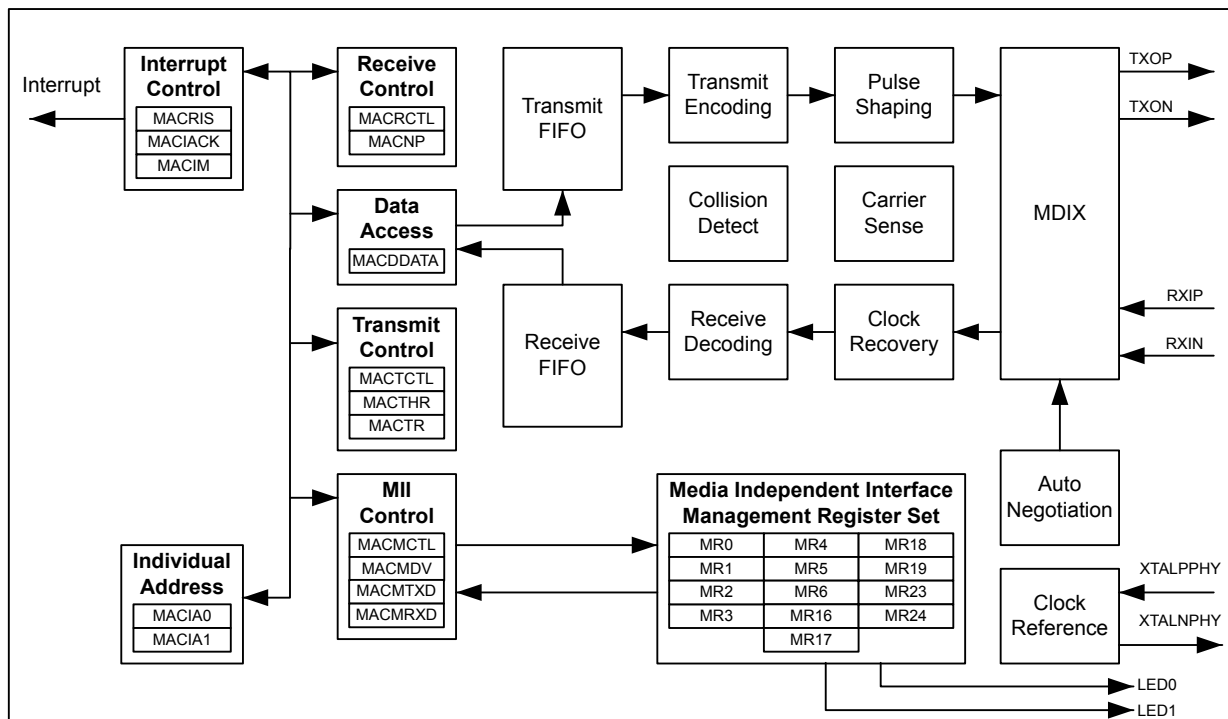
Interrupt

Interrupt Control
MACRIS
MACIACK
MACIM

Receive Control
MACRCTL
MACNP

Transmit FIFO

Transmit Encoding

Pulse Shaping

MDIX

TXOP
TXON

Data Access
MACDDATA

Collision Detect

Carrier Sense

Receive FIFO

Receive Decoding

Clock Recovery

RXIP
RXIN

Transmit Control
MACTCTL
MACTHR
MACTR

MII Control
MACMCTL
MACMDV
MACMTXD
MACMRXD

Media Independent Interface Management Register Set

| MR0 | MR4 | MR18 |
|---|---|---|
| MR1 | MR5 | MR19 |
| MR2 | MR6 | MR23 |
| MR3 | MR16 | MR24 |
| | MR17 | |

Auto Negotiation

Individual Address
MACIA0
MACIA1

XTALPPHY
Clock Reference
XTALNPHY

LED0
LED1